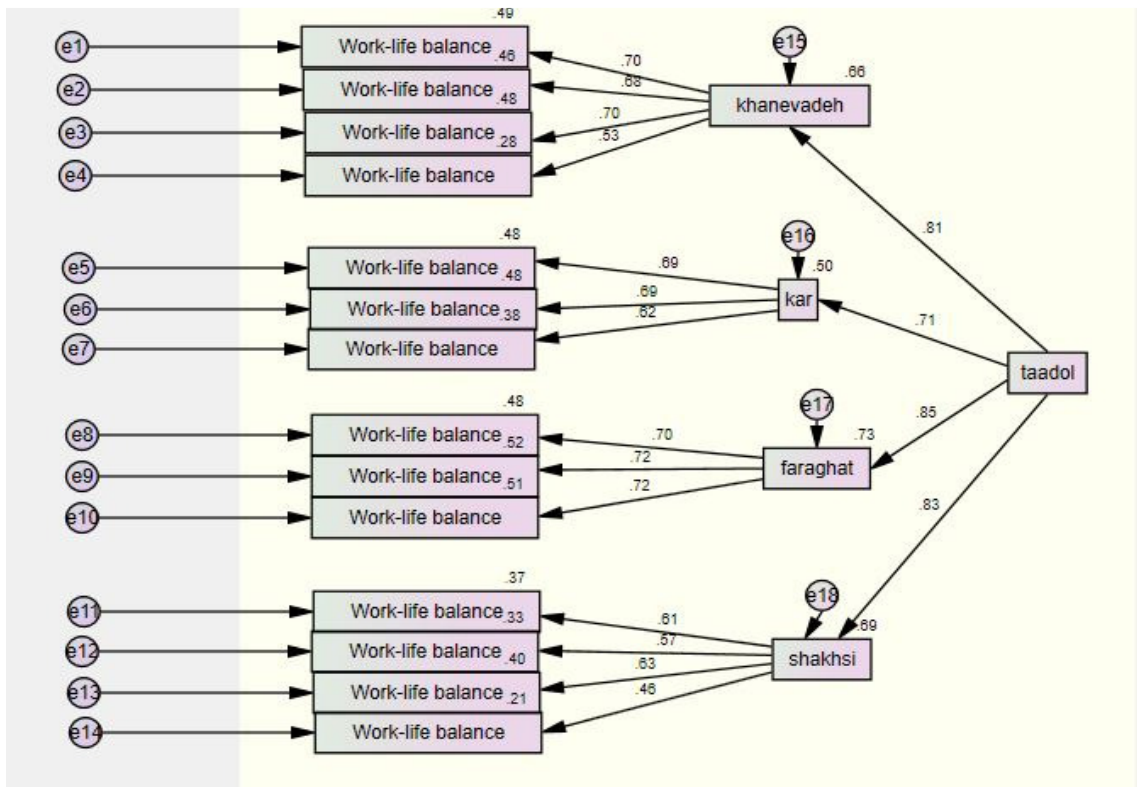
e1
e2
e3
e4
.49
Work-life balance
.46
Work-life balance
.48
Work-life balance
.28
Work-life balance
.70
.68
.70
.53
e15
.66
khanevadeh

e5
e6
e7
.48
Work-life balance
.48
Work-life balance
.38
Work-life balance
.69
.69
.62
e16
.50
kar

.81
.71
taadol

e8
e9
e10
.48
Work-life balance
.52
Work-life balance
.51
Work-life balance
.70
.72
.72
e17
.73
faraghat
.85

.83

e11
e12
e13
e14
.37
Work-life balance
.33
Work-life balance
.40
Work-life balance
.21
Work-life balance
.61
.57
.63
.46
e18
.69
shakhsi